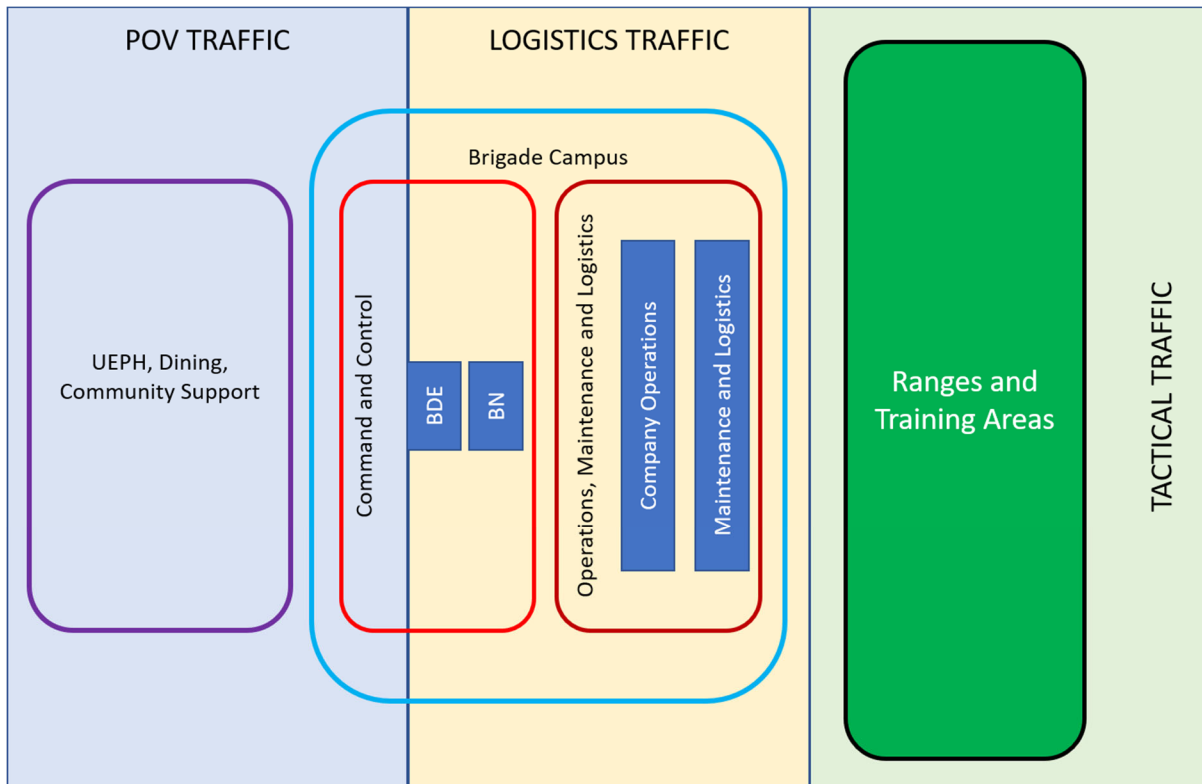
POV TRAFFIC

LOGISTICS TRAFFIC

Brigade Campus

UEPH, Dining, Community Support

Command and Control

BDE

BN

Operations, Maintenance and Logistics

Company Operations

Maintenance and Logistics

Ranges and Training Areas

TACTICAL TRAFFIC